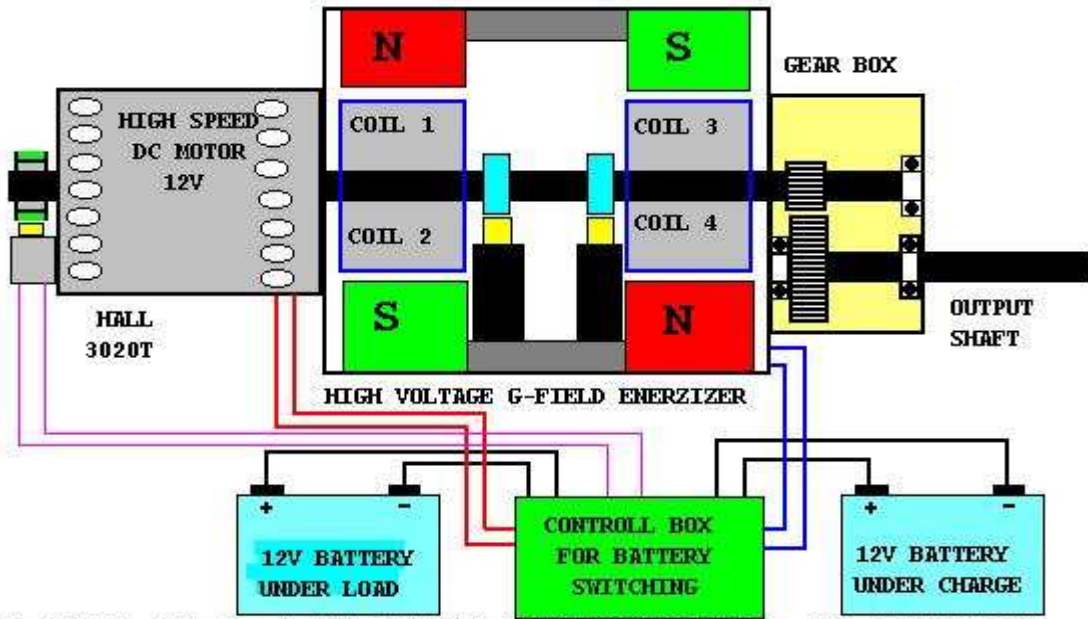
N

S

GEAR BOX

HIGH SPEED DC MOTOR 12V

COIL 1

COIL 2

COIL 3

COIL 4

S

N

HALL 3020T

OUTPUT SHAFT

HIGH VOLTAGE G-FIELD ENERZIZER

+

-

12V BATTERY UNDER LOAD

CONTROLL BOX FOR BATTERY SWITCHING

+

-

12V BATTERY UNDER CHARGE